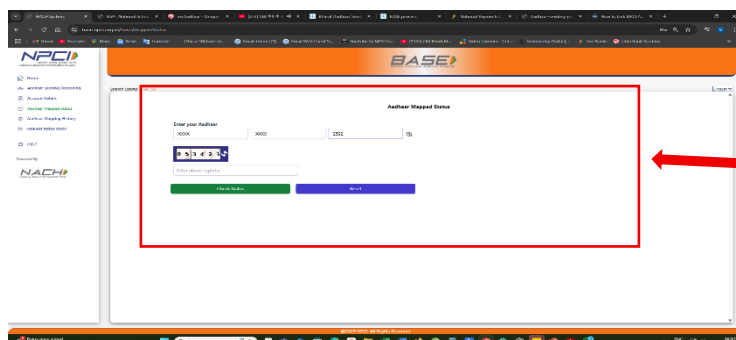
NPCI

BASE

Home
Aadhaar Seeding Deseeding
Account Details
Aadhaar Mapped status
Aadhaar Mapping History
Request Status Check

HELP

Powered By
NACH

Logout

Aadhaar Mapped Status

Enter your Aadhaar
XXXX
XXXX
2892

Enter above captcha

Check Status
Reset

©2025 NPCI. All Rights Reserved